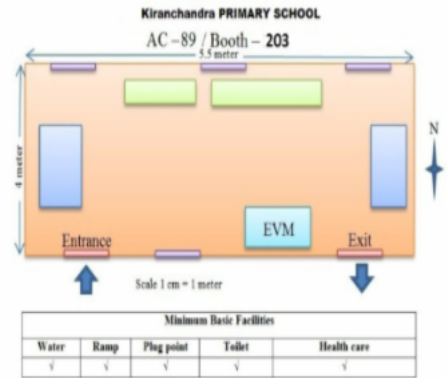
Kiranchandra PRIMARY SCHOOL

AC –89 / Booth – 203

5.5 meter

4 meter

N

EVM

Entrance

Exit

Scale 1 cm = 1 meter

| Minimum Basic Facilities | | | | |
|---|---|---|---|---|
| Water | Ramp | Plug point | Toilet | Health care |
| √ | √ | √ | √ | √ |